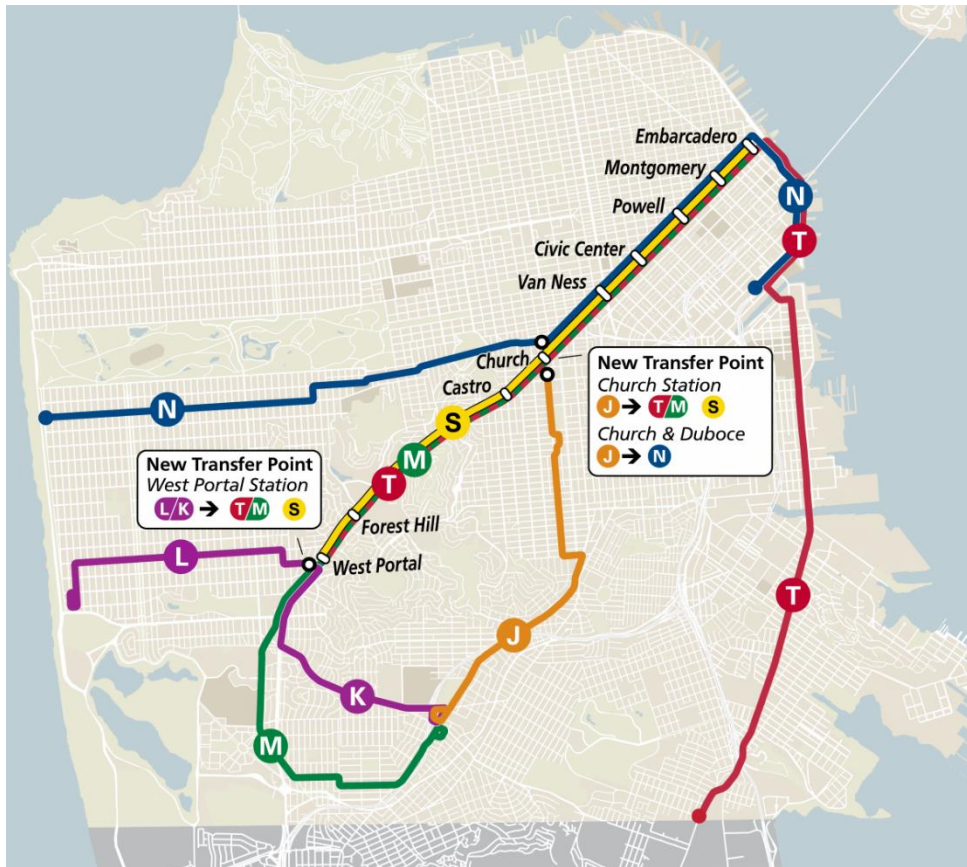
Embarcadero
Montgomery
Powell
Civic Center
Van Ness
Church
Castro
N
T
N
S
M
T
Forest Hill
West Portal
L
K
J
M
T

New Transfer Point
Church Station
J → T/M S
Church & Duboce
J → N

New Transfer Point
West Portal Station
L/K → T/M S